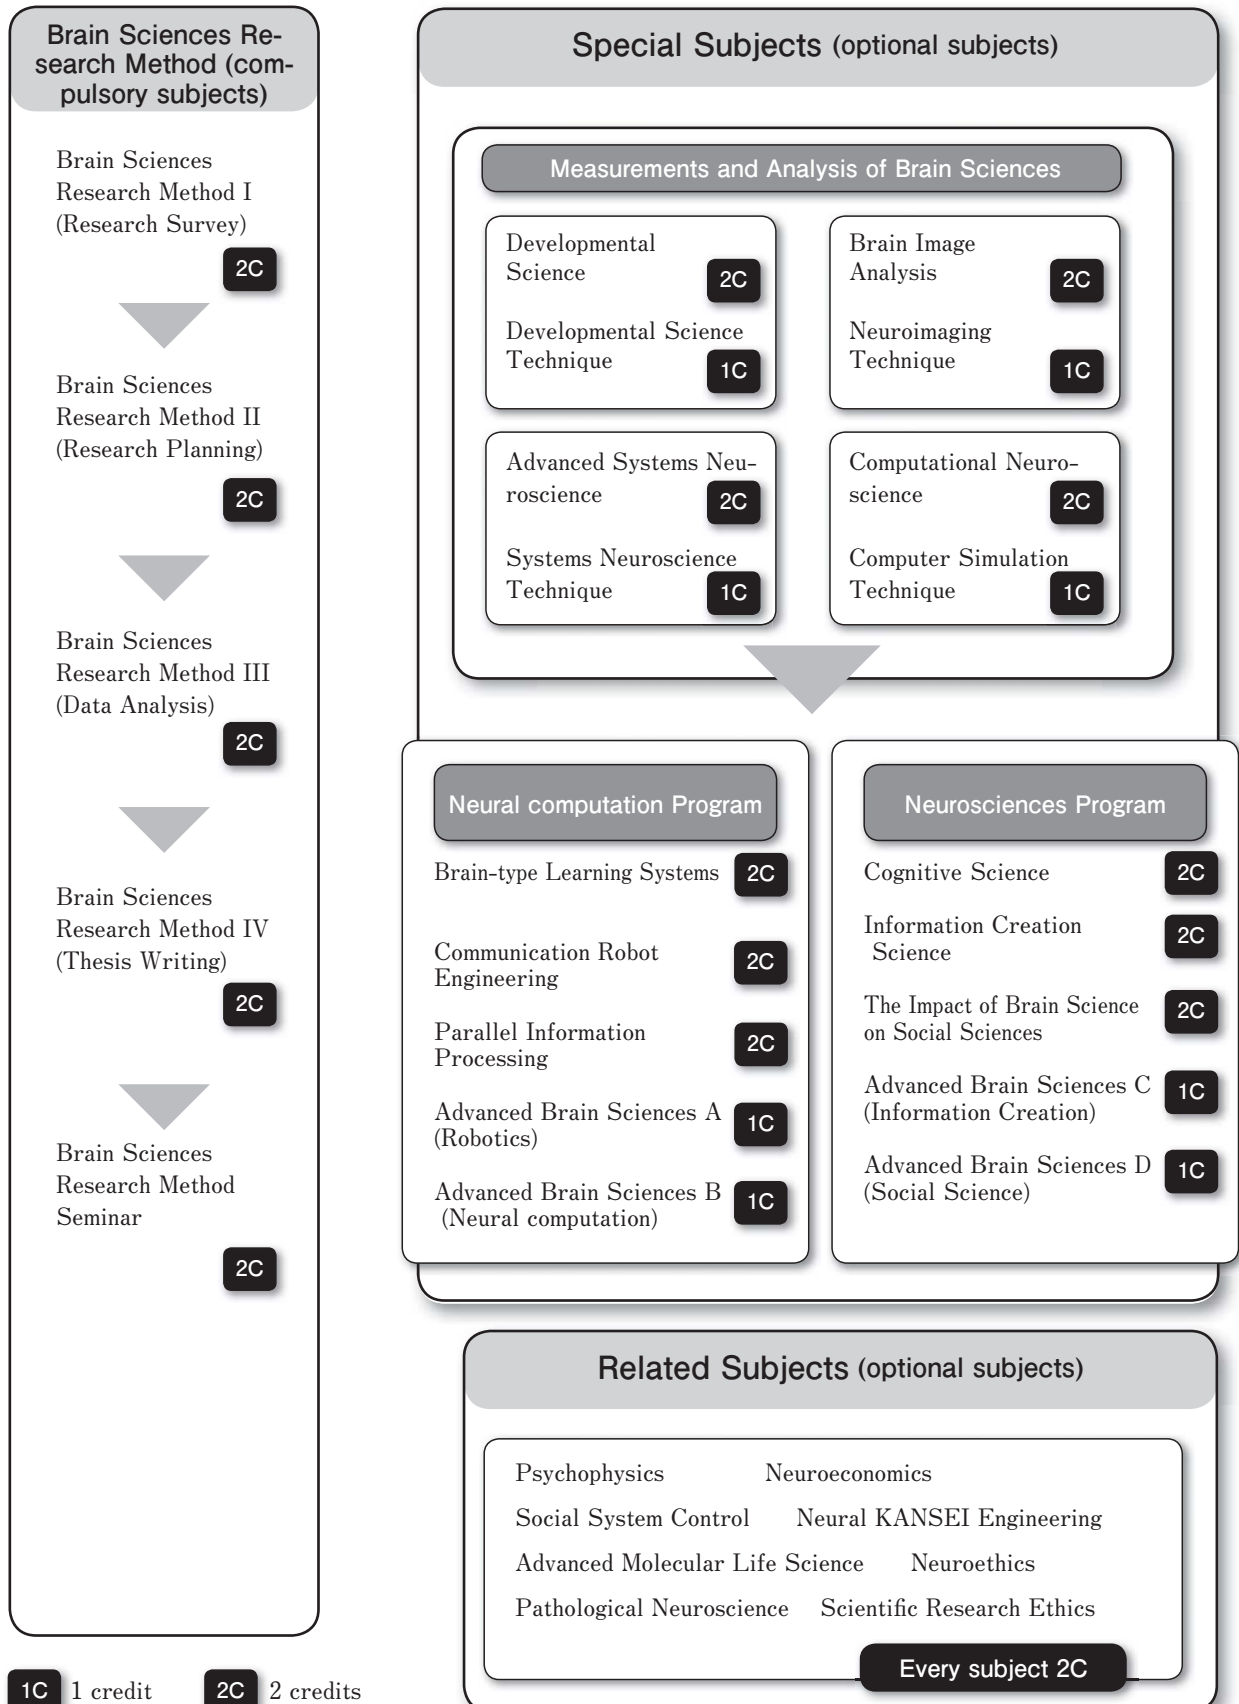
Brain Sciences Research Method (compulsory subjects)

Brain Sciences Research Method I (Research Survey) 2C

Brain Sciences Research Method II (Research Planning) 2C

Brain Sciences Research Method III (Data Analysis) 2C

Brain Sciences Research Method IV (Thesis Writing) 2C

Brain Sciences Research Method Seminar 2C

Special Subjects (optional subjects)

Measurements and Analysis of Brain Sciences

Developmental Science 2C

Developmental Science Technique 1C

Brain Image Analysis 2C

Neuroimaging Technique 1C

Advanced Systems Neuroscience 2C

Systems Neuroscience Technique 1C

Computational Neuroscience 2C

Computer Simulation Technique 1C

Neural computation Program

Brain-type Learning Systems 2C

Communication Robot Engineering 2C

Parallel Information Processing 2C

Advanced Brain Sciences A (Robotics) 1C

Advanced Brain Sciences B (Neural computation) 1C

Neurosciences Program

Cognitive Science 2C

Information Creation Science 2C

The Impact of Brain Science on Social Sciences 2C

Advanced Brain Sciences C (Information Creation) 1C

Advanced Brain Sciences D (Social Science) 1C

Related Subjects (optional subjects)

Psychophysics Neuroeconomics

Social System Control Neural KANSEI Engineering

Advanced Molecular Life Science Neuroethics

Pathological Neuroscience Scientific Research Ethics

Every subject 2C

1C 1 credit 2C 2 credits